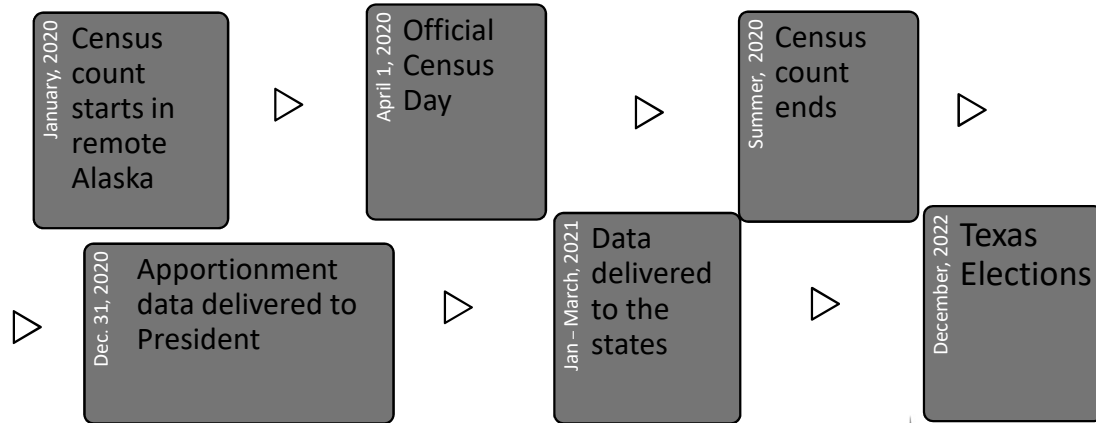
January, 2020
Census count starts in remote Alaska

April 1, 2020
Official Census Day

Summer, 2020
Census count ends

Dec. 31, 2020
Apportionment data delivered to President

Jan – March, 2021
Data delivered to the states

December, 2022
Texas Elections